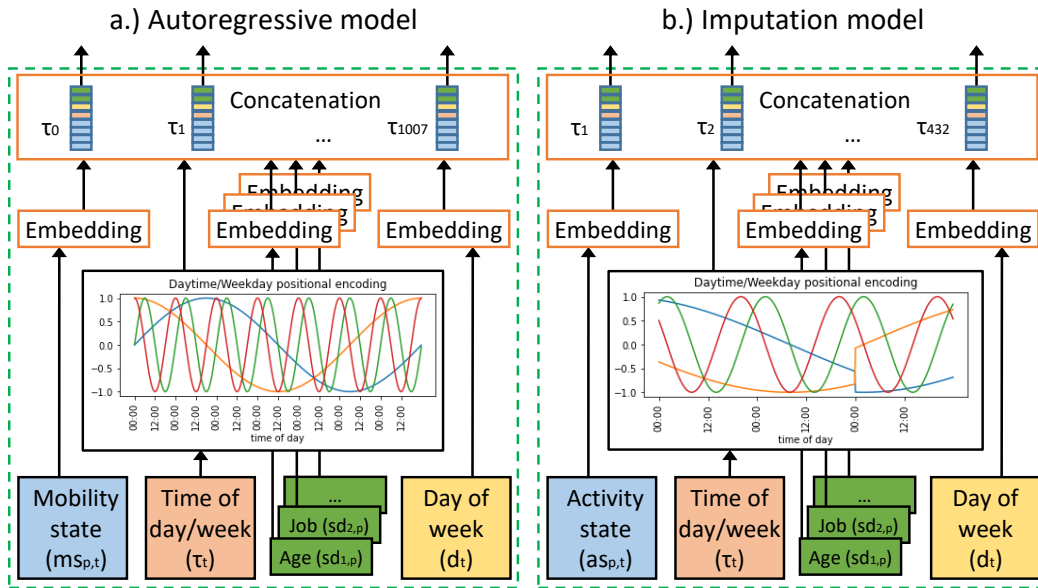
a.) Autoregressive model

Concatenation

$\tau_0$ $\tau_1$ ... $\tau_{1007}$

Embedding
Embedding
Embedding
Embedding
Embedding

Daytime/Weekday positional encoding

1.0
0.5
0.0
-0.5
-1.0

00:00 12:00 00:00 12:00 00:00 12:00 00:00 12:00 00:00 12:00 00:00 12:00 00:00 12:00

time of day

Mobility state ($ms_{p,t}$)

Time of day/week ($\tau_t$)

...
Job ($sd_{2,p}$)
Age ($sd_{1,p}$)

Day of week ($d_t$)

b.) Imputation model

Concatenation

$\tau_1$ $\tau_2$ ... $\tau_{432}$

Embedding
Embedding
Embedding
Embedding
Embedding

Daytime/Weekday positional encoding

1.0
0.5
0.0
-0.5
-1.0

00:00 12:00 00:00 12:00

time of day

Activity state ($as_{p,t}$)

Time of day/week ($\tau_t$)

...
Job ($sd_{2,p}$)
Age ($sd_{1,p}$)

Day of week ($d_t$)